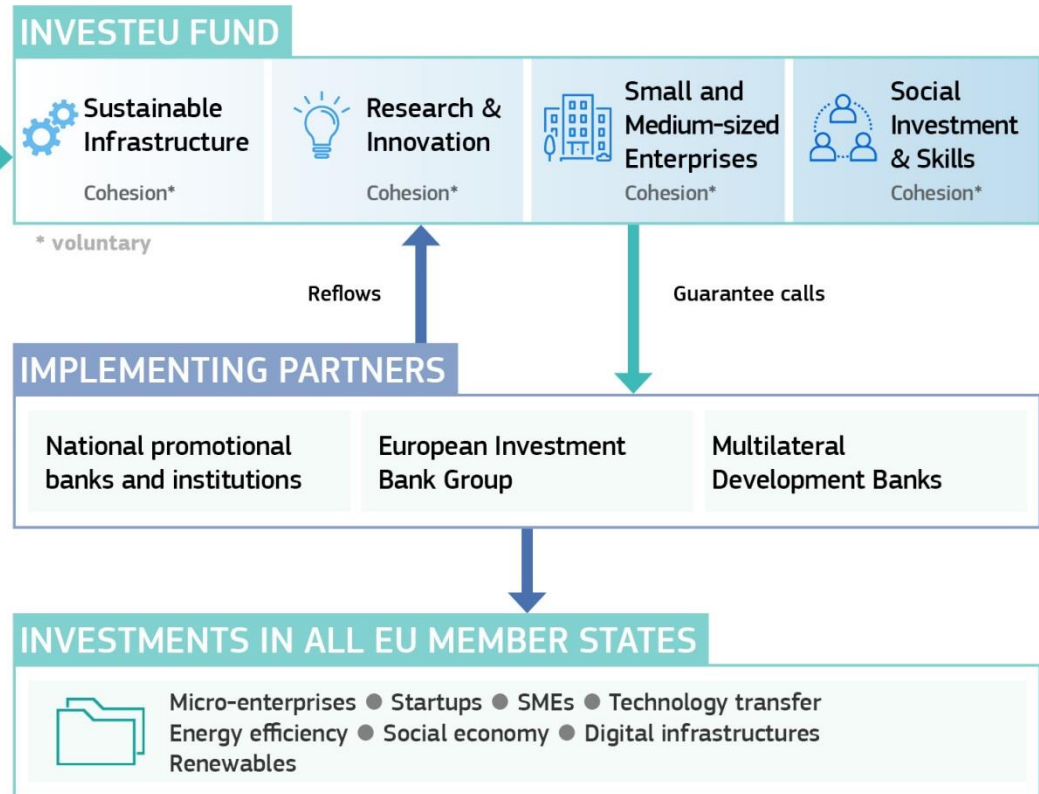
INVESTEU FUND

Sustainable Infrastructure
Cohesion*

Research & Innovation
Cohesion*

Small and Medium-sized Enterprises
Cohesion*

Social Investment & Skills
Cohesion*

* voluntary

Reflows

Guarantee calls

IMPLEMENTING PARTNERS

National promotional banks and institutions

European Investment Bank Group

Multilateral Development Banks

INVESTMENTS IN ALL EU MEMBER STATES

Micro-enterprises ● Startups ● SMEs ● Technology transfer
Energy efficiency ● Social economy ● Digital infrastructures
Renewables